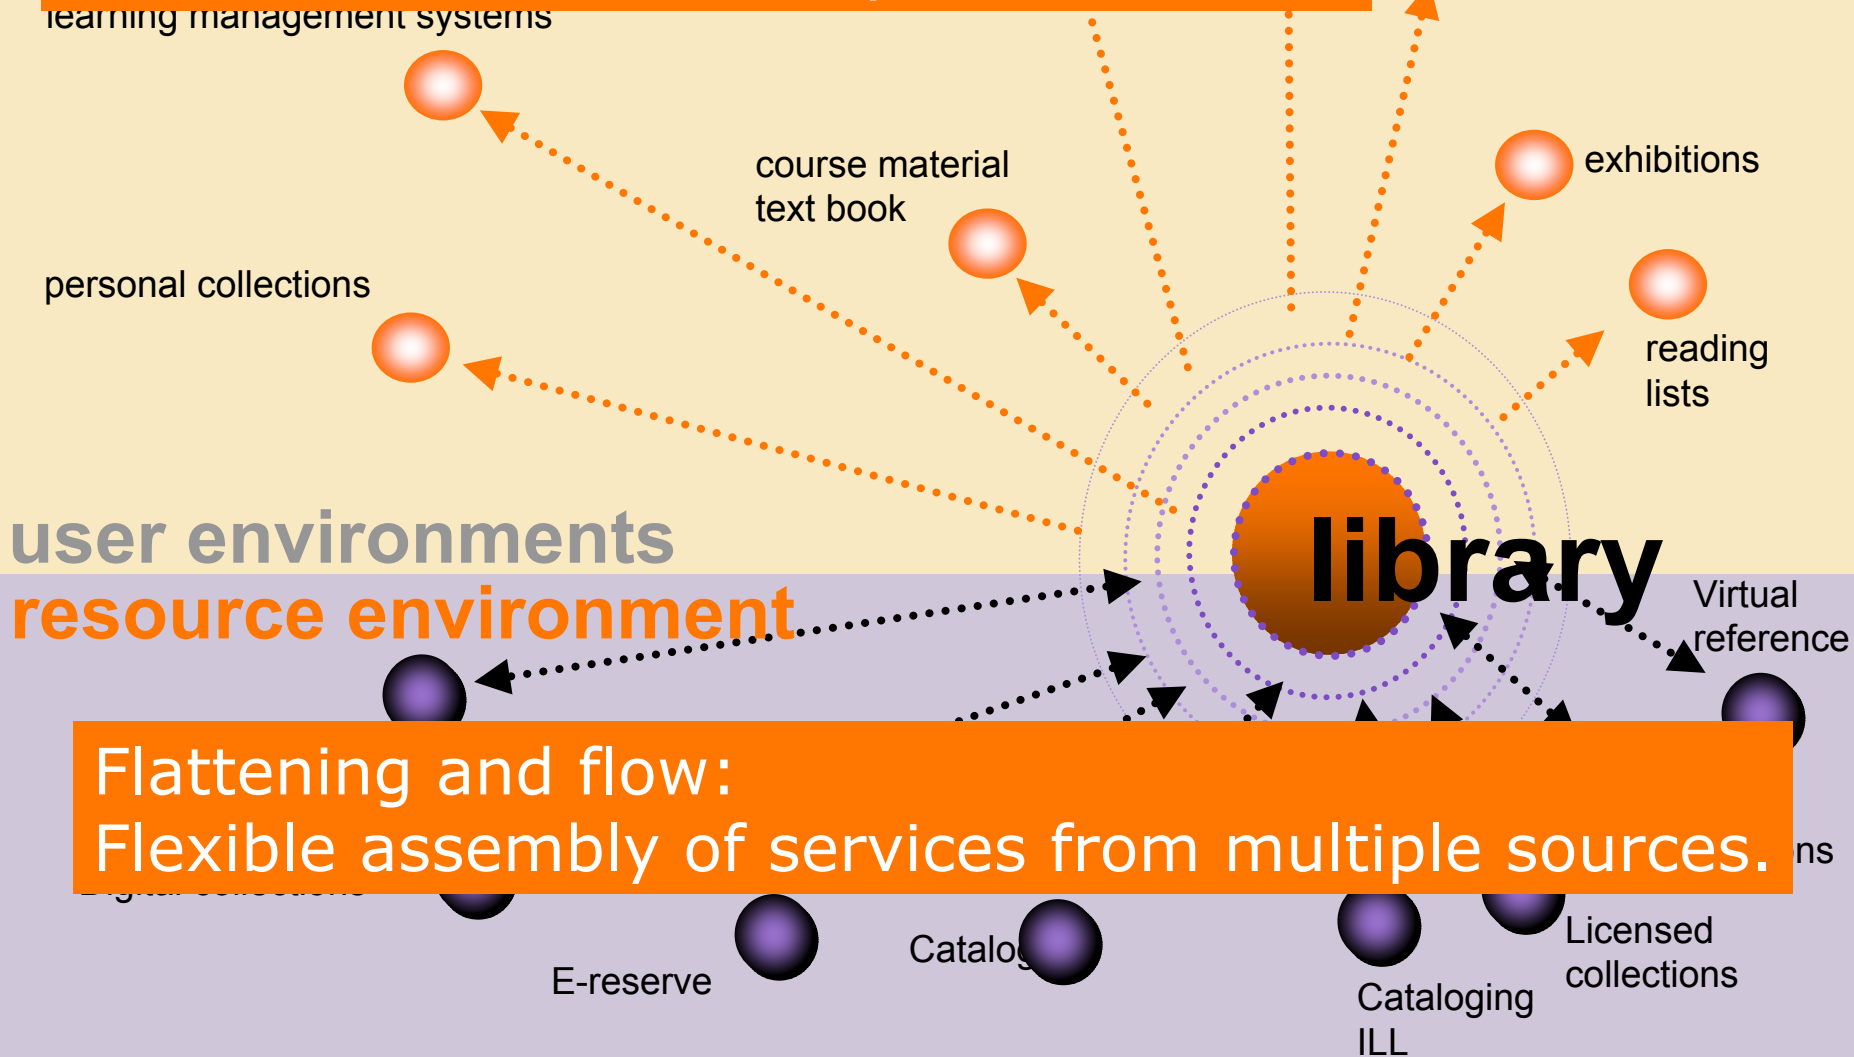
learning management systems

course material
text book

exhibitions

personal collections

reading
lists

user environments

resource environment

library

Virtual
reference

Flattening and flow:
Flexible assembly of services from multiple sources.

ns

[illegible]

E-reserve

Catalog

Licensed
collections

Cataloging
ILL